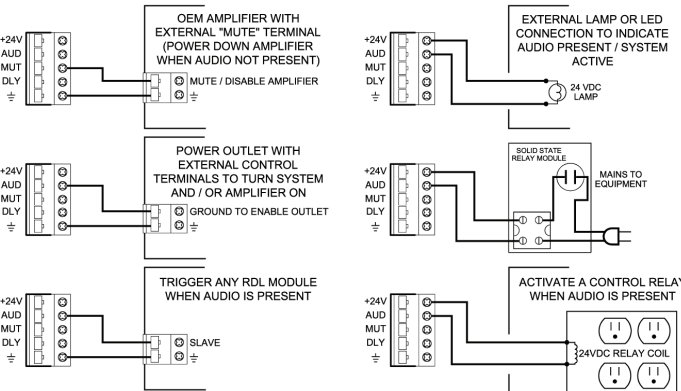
+24V
AUD
MUT
DLY
⏚

OEM AMPLIFIER WITH EXTERNAL "MUTE" TERMINAL (POWER DOWN AMPLIFIER WHEN AUDIO NOT PRESENT)

MUTE / DISABLE AMPLIFIER
⏚

+24V
AUD
MUT
DLY
⏚

POWER OUTLET WITH EXTERNAL CONTROL TERMINALS TO TURN SYSTEM AND / OR AMPLIFIER ON

GROUND TO ENABLE OUTLET
⏚

+24V
AUD
MUT
DLY
⏚

TRIGGER ANY RDL MODULE WHEN AUDIO IS PRESENT

SLAVE
⏚

+24V
AUD
MUT
DLY
⏚

EXTERNAL LAMP OR LED CONNECTION TO INDICATE AUDIO PRESENT / SYSTEM ACTIVE

24 VDC LAMP

+24V
AUD
MUT
DLY
⏚

SOLID STATE RELAY MODULE

MAINS TO EQUIPMENT

+24V
AUD
MUT
DLY
⏚

ACTIVATE A CONTROL RELAY WHEN AUDIO IS PRESENT

24VDC RELAY COIL